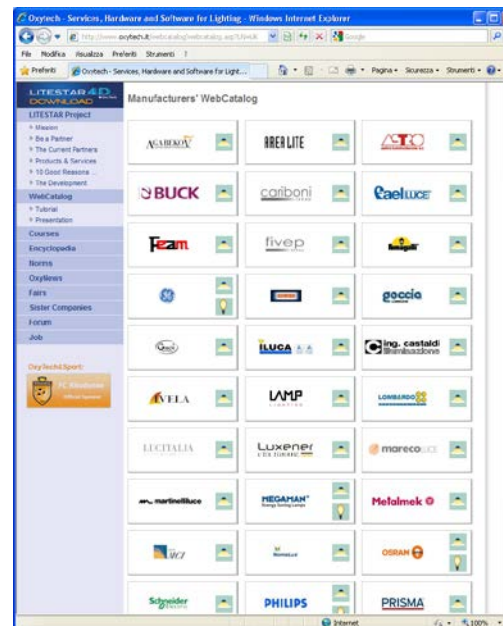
Oxytech - Services, Hardware and Software for Lightig - Windows Internet Explorer

http://www.oxytech.it/webcatalog/webcatalog.asp?LN=UK

Google

File Modifica Visualizza Preferiti Strumenti ?

Preferiti

Oxytech - Services, Hardware and Software for Light...

Pagina • Sicurezza • Strumenti •

LITESTAR 4D DOWNLOAD

LITESTAR Project

Mission
Be a Partner
The Current Partners
Products & Services
10 Good Reasons ...
The Development

WebCatalog

Tutorial
Presentation

Courses
Encyclopedia
Norms
OxyNews
Fairs
Sister Companies
Forum
Job

OxyTech&Sport:

FC Alessandria
Official Sponsor

Manufacturers' WebCatalog

AGABEKOV

AREA LITE

ASTRO

BUCK

cariboni

Caelluce

Fearn

fivep

GE

goccia

ILUCA

ing. castaldi illuminazione

AVELA

LAMP

LOMBARDO

LUCITALIA

Luxener

marecoluce

martinelliluce

MEGAMAN Energy Saving Lamps

Metalmek

MCI

OSRAM

Schneider Electric

PHILIPS

PRISMA

Internet

100%